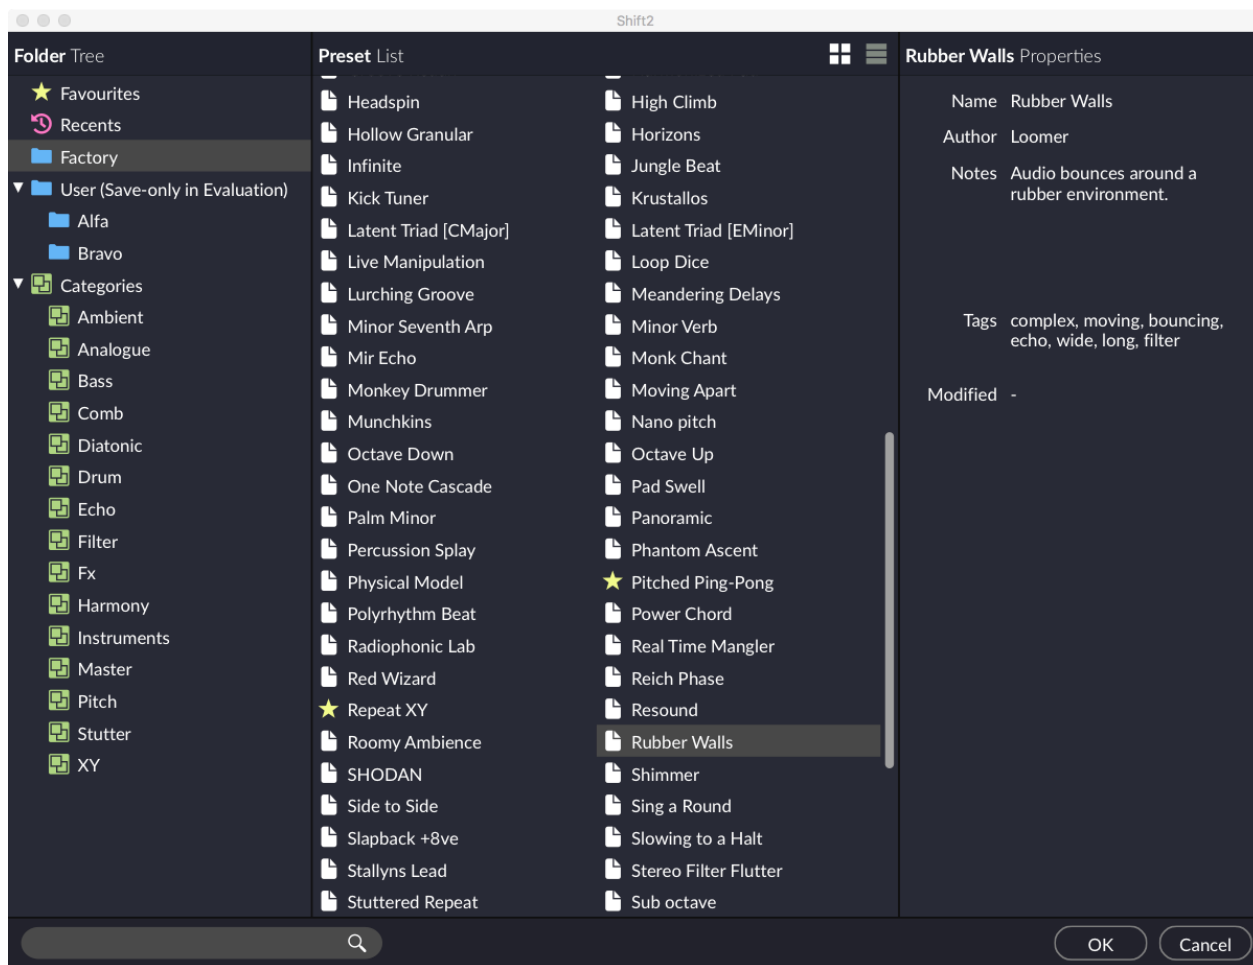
Shift2

Folder Tree

Favourites
Recents
Factory
User (Save-only in Evaluation)
Alfa
Bravo
Categories
Ambient
Analogue
Bass
Comb
Diatonic
Drum
Echo
Filter
Fx
Harmony
Instruments
Master
Pitch
Stutter
XY

Preset List

Headspin
Hollow Granular
Infinite
Kick Tuner
Latent Triad [CMajor]
Live Manipulation
Lurching Groove
Minor Seventh Arp
Mir Echo
Monkey Drummer
Munchkins
Octave Down
One Note Cascade
Palm Minor
Percussion Splay
Physical Model
Polyrhythm Beat
Radiophonic Lab
Red Wizard
Repeat XY
Roomy Ambience
SHODAN
Side to Side
Slapback +8ve
Stallyns Lead
Stuttered Repeat

High Climb
Horizons
Jungle Beat
Krustallos
Latent Triad [EMinor]
Loop Dice
Meandering Delays
Minor Verb
Monk Chant
Moving Apart
Nano pitch
Octave Up
Pad Swell
Panoramic
Phantom Ascent
Pitched Ping-Pong
Power Chord
Real Time Mangler
Reich Phase
Resound
Rubber Walls
Shimmer
Sing a Round
Slowing to a Halt
Stereo Filter Flutter
Sub octave

Rubber Walls Properties

Name Rubber Walls
Author Loomer
Notes Audio bounces around a rubber environment.

Tags complex, moving, bouncing, echo, wide, long, filter

Modified -

OK
Cancel